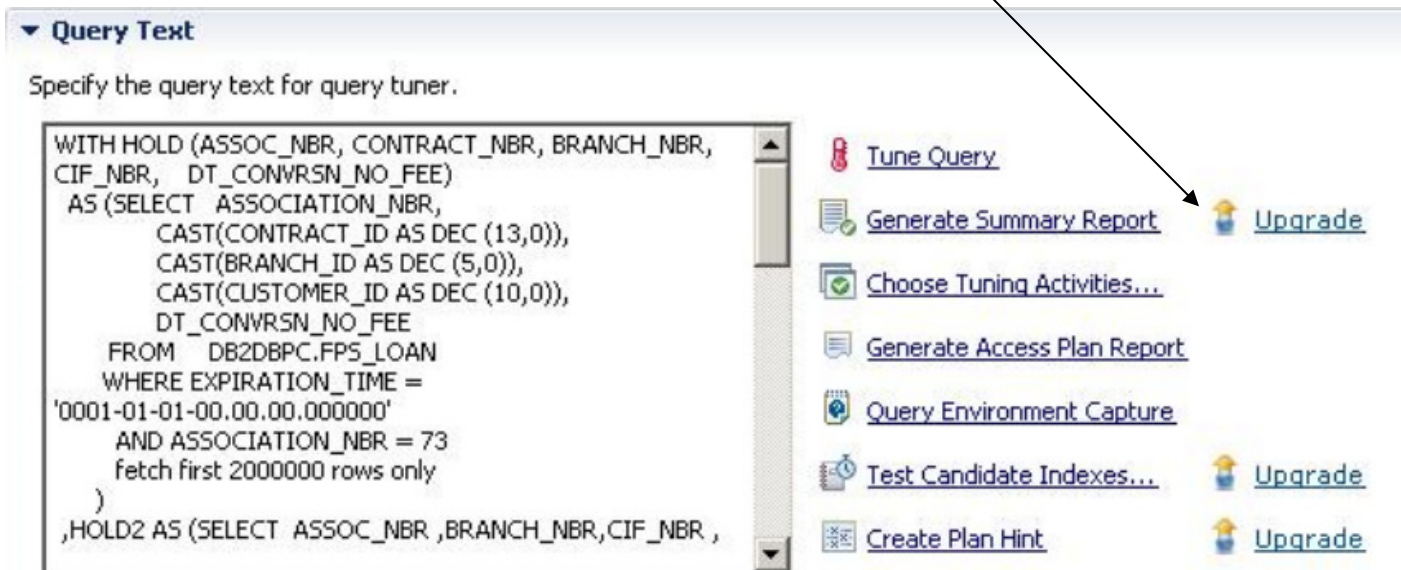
▾ Query Text

Specify the query text for query tuner.

WITH HOLD (ASSOC_NBR, CONTRACT_NBR, BRANCH_NBR, CIF_NBR, DT_CONVRSN_NO_FEE)
AS (SELECT ASSOCIATION_NBR,
CAST(CONTRACT_ID AS DEC (13,0)),
CAST(BRANCH_ID AS DEC (5,0)),
CAST(CUSTOMER_ID AS DEC (10,0)),
DT_CONVRSN_NO_FEE
FROM DB2DBPC.FPS_LOAN
WHERE EXPIRATION_TIME =
'0001-01-01-00.00.00.000000'
AND ASSOCIATION_NBR = 73
fetch first 2000000 rows only
)
,HOLD2 AS (SELECT ASSOC_NBR ,BRANCH_NBR,CIF_NBR ,

Tune Query

Generate Summary Report Upgrade

Choose Tuning Activities...

Generate Access Plan Report

Query Environment Capture

Test Candidate Indexes... Upgrade

Create Plan Hint Upgrade